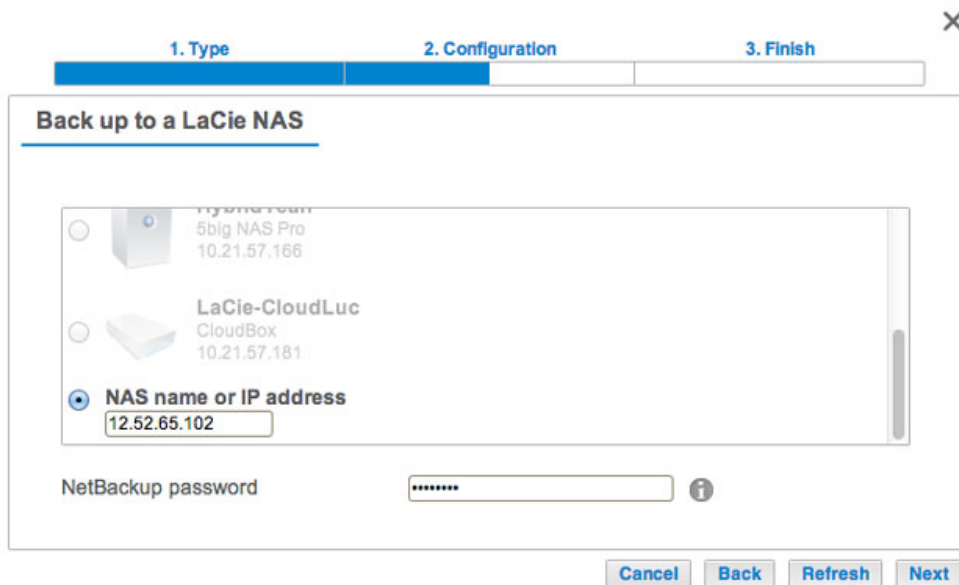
1. Type
2. Configuration
3. Finish

Back up to a LaCie NAS

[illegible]
5big NAS Pro
10.21.57.166

LaCie-CloudLuc
CloudBox
10.21.57.181

NAS name or IP address
12.52.65.102

NetBackup password
••••••••

Cancel
Back
Refresh
Next